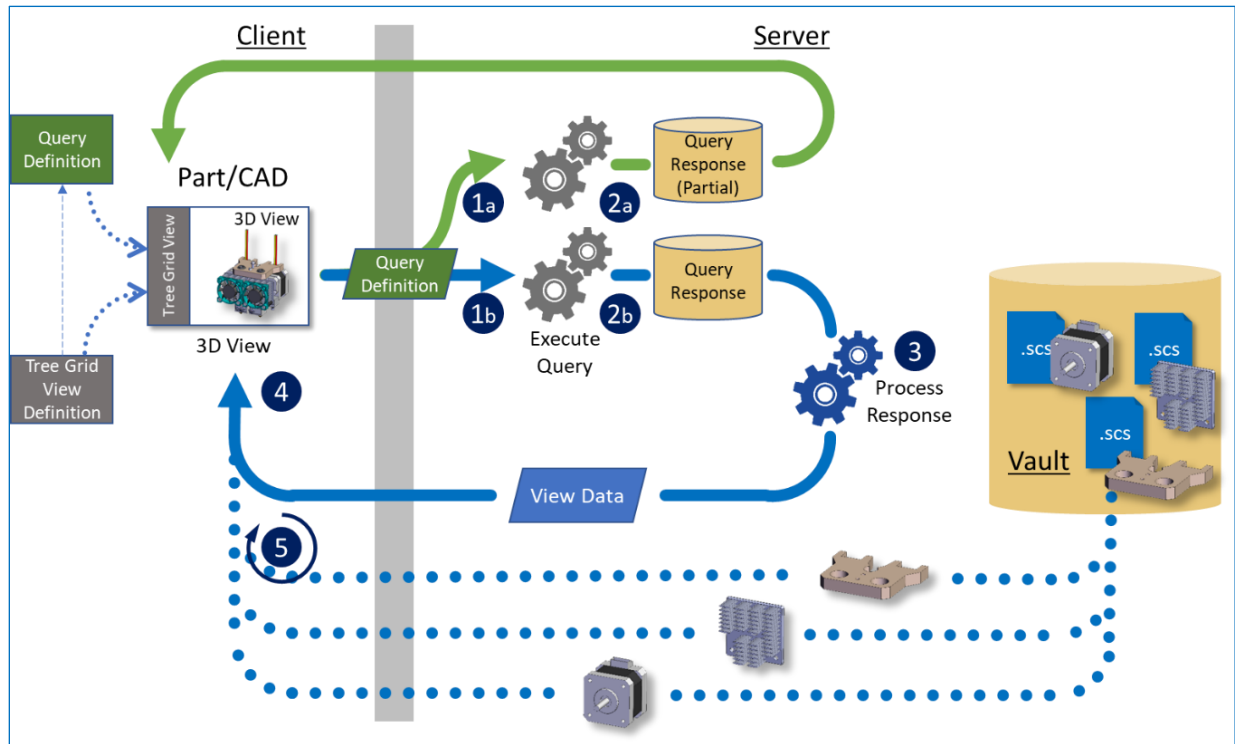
Client

Server

Query Definition

Part/CAD

Tree Grid View

3D View

3D View

Tree Grid View Definition

Query Definition

1a

1b

2a

2b

Query Response (Partial)

Query Response

Execute Query

3

Process Response

4

View Data

5

.scs

.scs

.scs

Vault